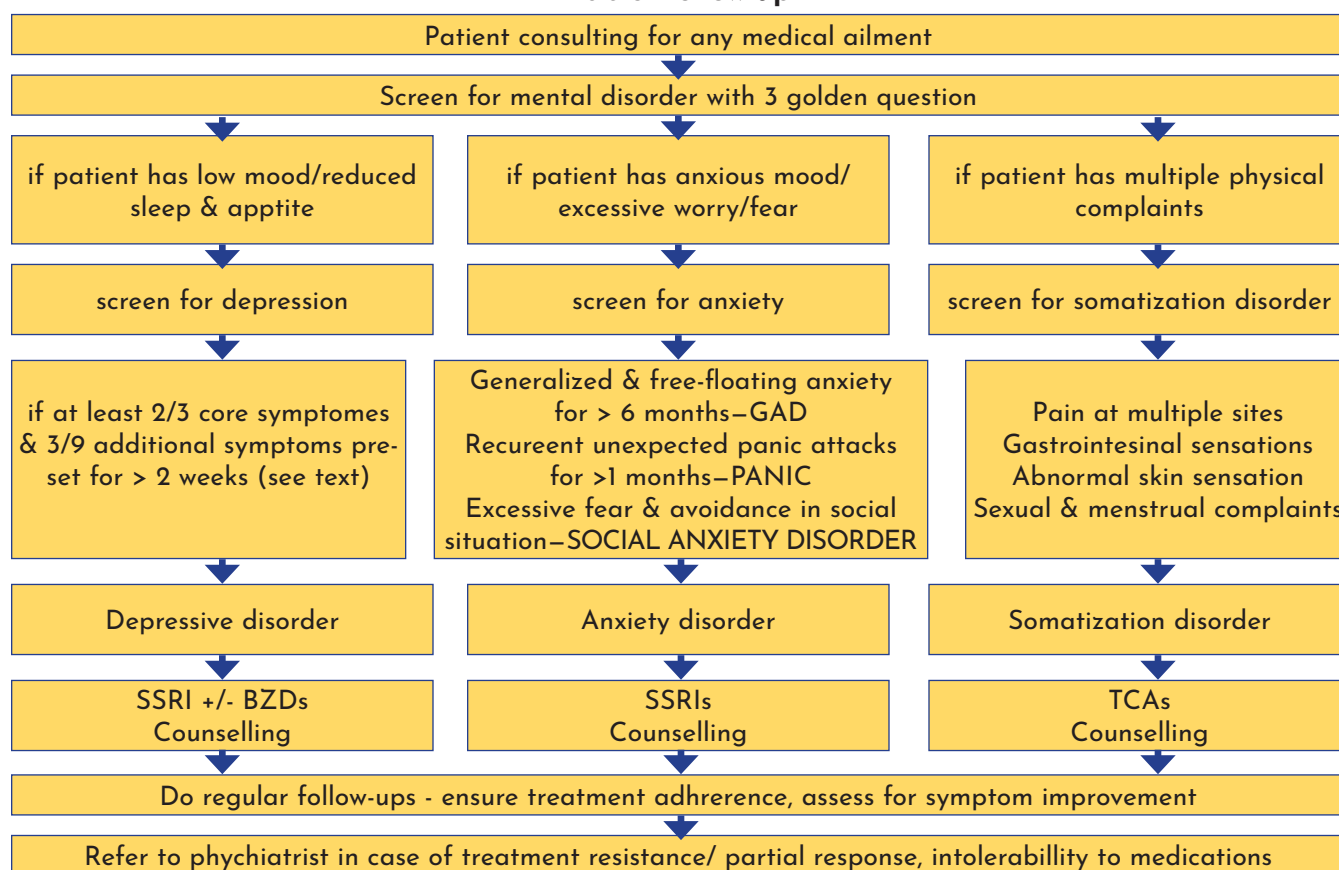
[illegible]

Patient consulting for any medical ailment

Screen for mental disorder with 3 golden question

if patient has low mood/reduced sleep & apptite

if patient has anxious mood/ excessive worry/fear

if patient has multiple physical complaints

screen for depression

screen for anxiety

screen for somatization disorder

if at least 2/3 core symptomes & 3/9 additional symptoms preset for > 2 weeks (see text)

Generalized & free-floating anxiety for > 6 months—GAD
Recureent unexpected panic attacks for >1 months—PANIC
Excessive fear & avoidance in social situation—SOCIAL ANXIETY DISORDER

Pain at multiple sites
Gastrointesinal sensations
Abnormal skin sensation
Sexual & menstrual complaints

Depressive disorder

Anxiety disorder

Somatization disorder

SSRI +/- BZDs
Counselling

SSRIs
Counselling

TCAs
Counselling

Do regular follow-ups - ensure treatment adhrerence, assess for symptom improvement

Refer to phychiatrist in case of treatment resistance/ partial response, intolerabillity to medications